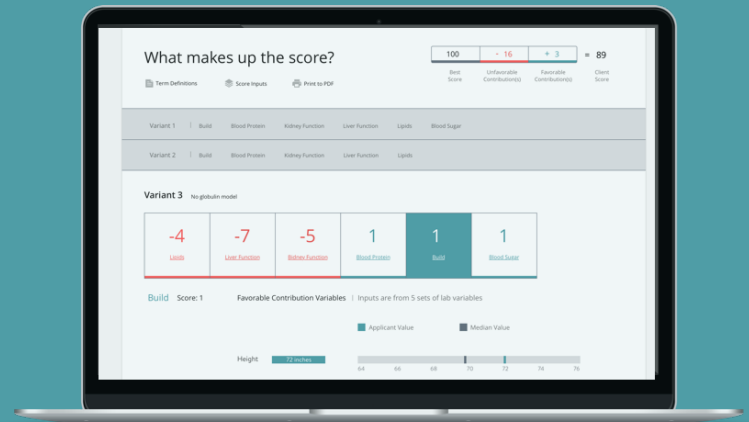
What makes up the score?

Term Definitions   Score Inputs   Print to PDF

100 | - 16 | + 3 | = 89

Best Score | Unfavorable Contribution(s) | Favorable Contribution(s) | Client Score

Variant 1 | Build   Blood Protein   Kidney Function   Liver Function   Lipids   Blood Sugar

Variant 2 | Build   Blood Protein   Kidney Function   Liver Function   Lipids

Variant 3   No globulin model

| -4 | -7 | -5 | 1 | 1 | 1 |
|---|---|---|---|---|---|
| Lipids | Liver Function | Kidney Function | Blood Protein | Build | Blood Sugar |

Build   Score: 1   Favorable Contribution Variables | Inputs are from 5 sets of lab variables

Applicant Value   Median Value

Height   72 inches

64   66   68   70   72   74   76